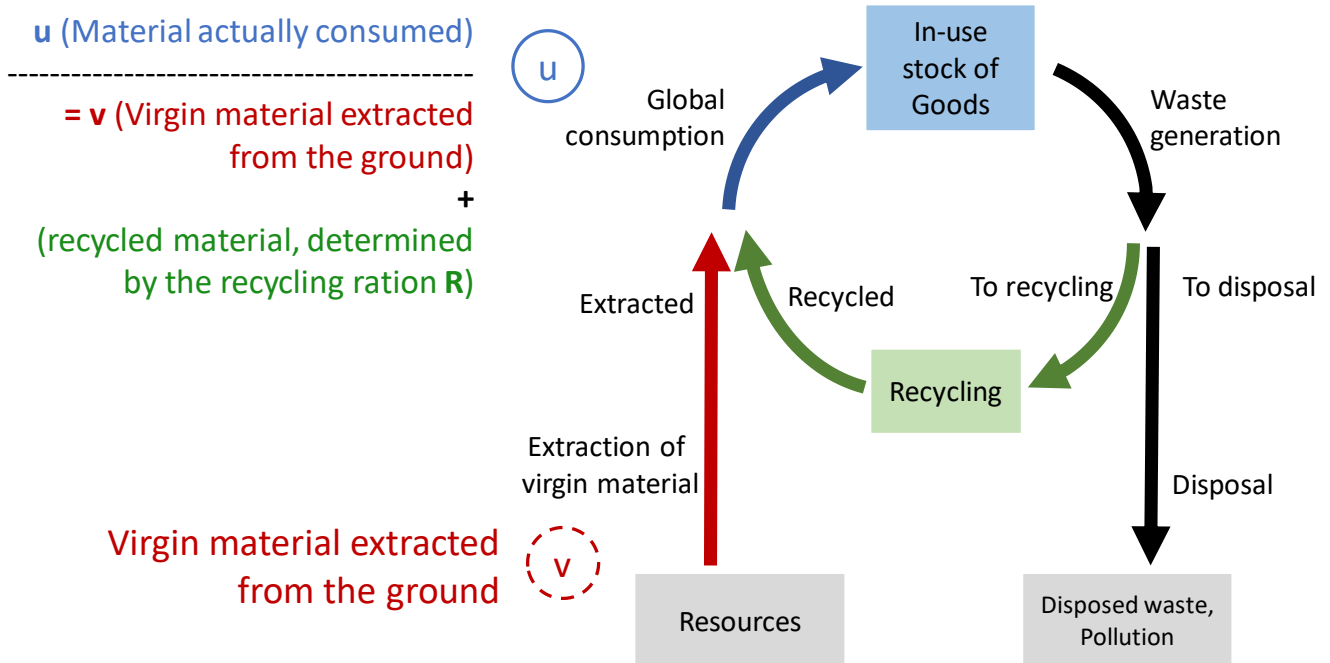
u (Material actually consumed)
-----------------------------------------
= v (Virgin material extracted from the ground)
+
(recycled material, determined by the recycling ration R)

u

Global consumption

In-use stock of Goods

Waste generation

To recycling

To disposal

Extracted

Recycled

Recycling

Extraction of virgin material

Disposal

Virgin material extracted from the ground

v

Resources

Disposed waste, Pollution